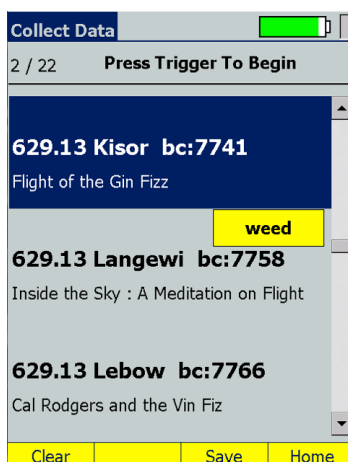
Collect Data

2 / 22 Press Trigger To Begin

629.13 Kisor bc:7741

Flight of the Gin Fizz

weed

629.13 Langewi bc:7758

Inside the Sky : A Meditation on Flight

629.13 Lebow bc:7766

Cal Rodgers and the Vin Fiz

Clear | | Save | Home